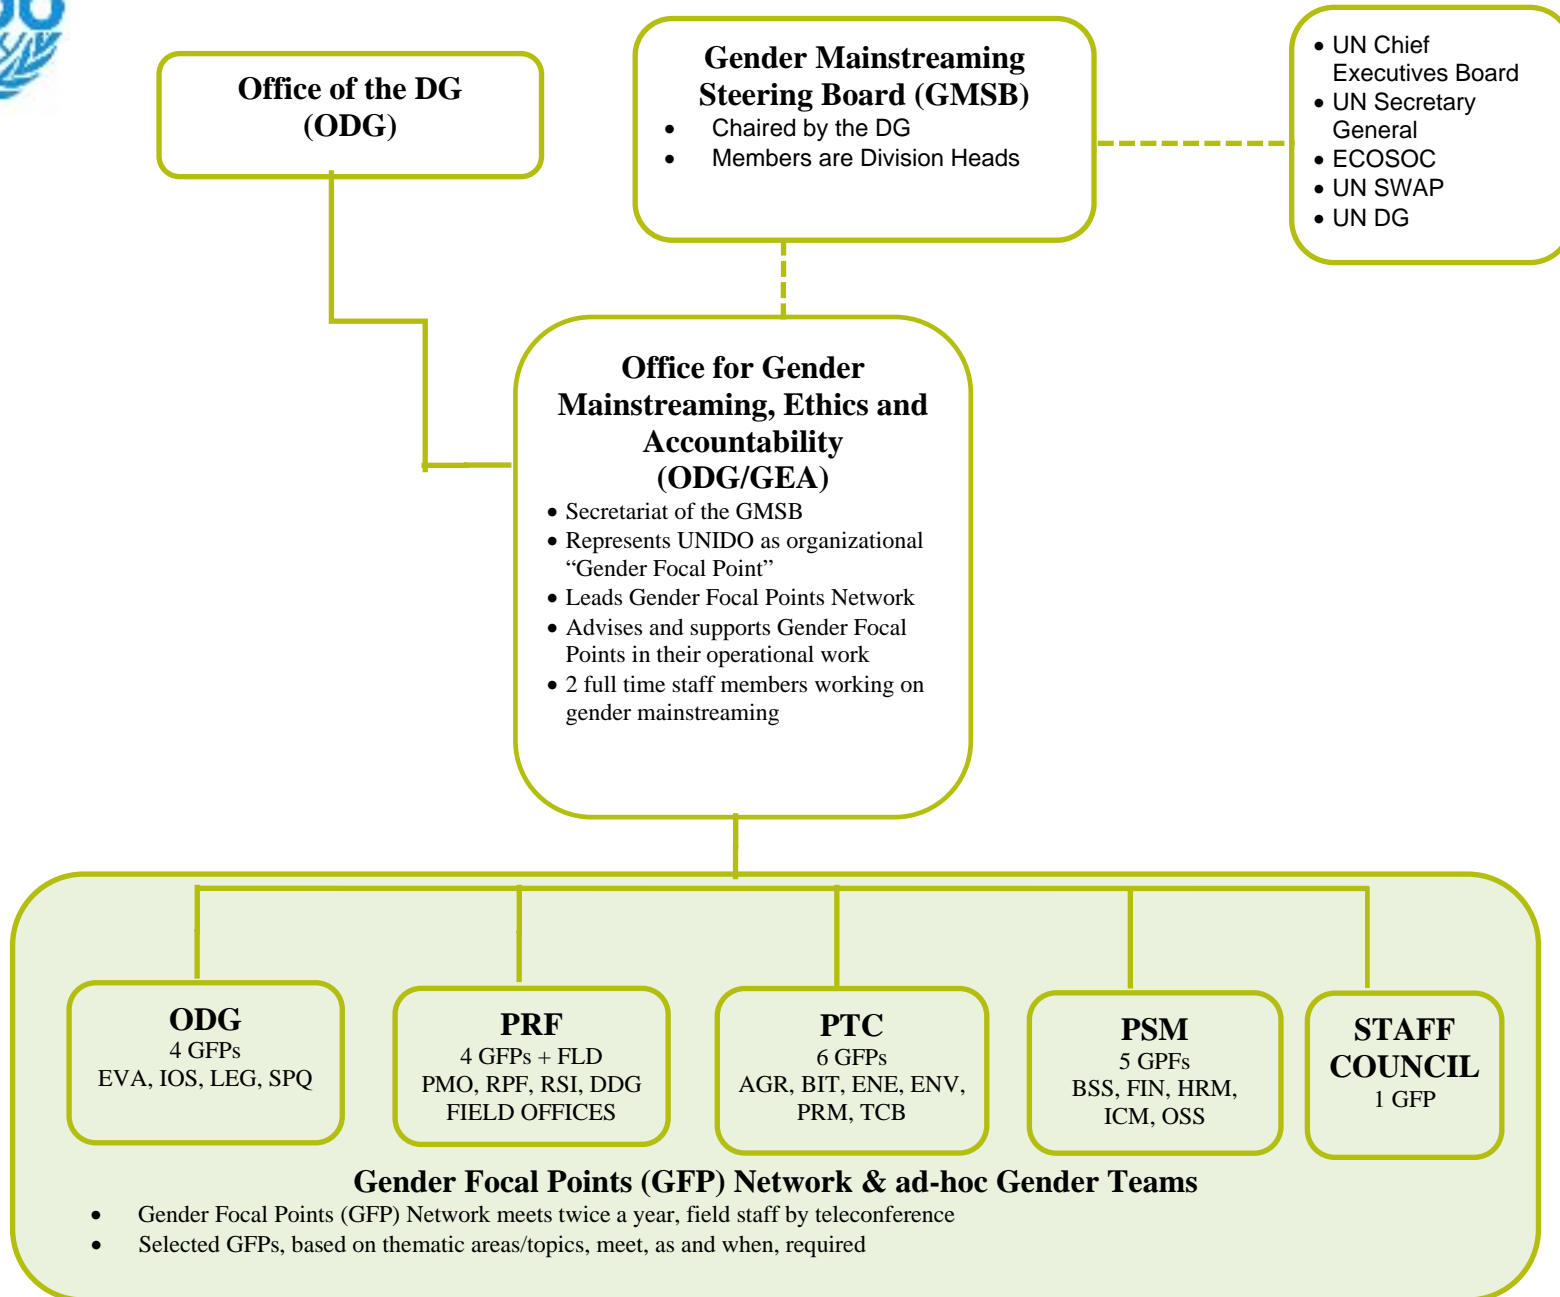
Office of the DG (ODG)

Gender Mainstreaming Steering Board (GMSB)

- Chaired by the DG
- Members are Division Heads

- UN Chief Executives Board
- UN Secretary General
- ECOSOC
- UN SWAP
- UN DG

Office for Gender Mainstreaming, Ethics and Accountability (ODG/GEA)

- Secretariat of the GMSB
- Represents UNIDO as organizational “Gender Focal Point”
- Leads Gender Focal Points Network
- Advises and supports Gender Focal Points in their operational work
- 2 full time staff members working on gender mainstreaming

ODG
4 GFPs
EVA, IOS, LEG, SPQ

PRF
4 GFPs + FLD
PMO, RPF, RSI, DDG
FIELD OFFICES

PTC
6 GFPs
AGR, BIT, ENE, ENV, PRM, TCB

PSM
5 GPFs
BSS, FIN, HRM, ICM, OSS

STAFF COUNCIL
1 GFP

Gender Focal Points (GFP) Network & ad-hoc Gender Teams

- Gender Focal Points (GFP) Network meets twice a year, field staff by teleconference
- Selected GFPs, based on thematic areas/topics, meet, as and when, required